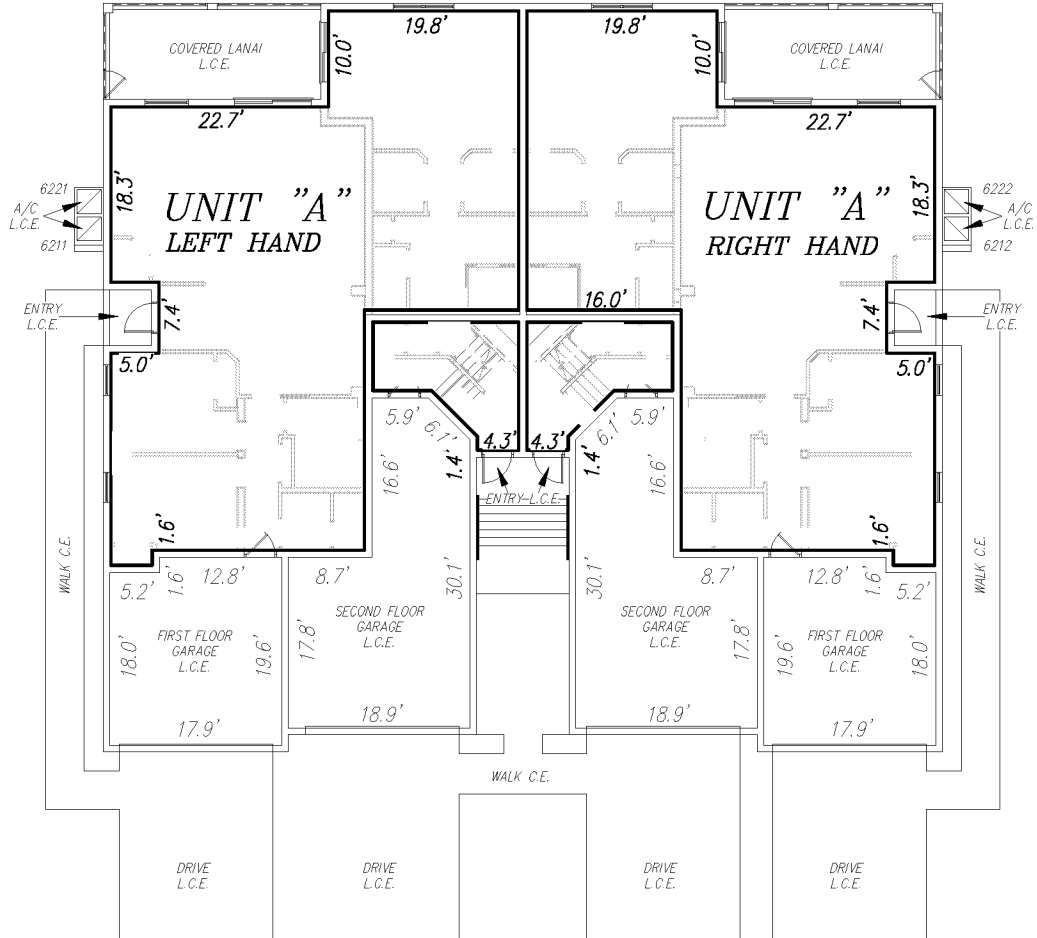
COVERED LANAI L.C.E.

19.8'

10.0'

19.8'

10.0'

COVERED LANAI L.C.E.

22.7'

22.7'

6221

A/C L.C.E.

6211

18.3'

UNIT "A"

LEFT HAND

UNIT "A"

RIGHT HAND

18.3'

6222

A/C L.C.E.

6212

16.0'

ENTRY L.C.E.

7.4'

7.4'

ENTRY L.C.E.

5.0'

5.0'

5.9'

6.1'

4.3'

4.3'

6.1'

5.9'

1.4'

1.4'

16.6'

16.6'

ENTRY L.C.E.

1.6'

1.6'

WALK C.E.

WALK C.E.

5.2'

1.6'

12.8'

8.7'

30.1'

30.1'

8.7'

12.8'

1.6'

5.2'

FIRST FLOOR GARAGE L.C.E.

18.0'

19.6'

SECOND FLOOR GARAGE L.C.E.

17.8'

SECOND FLOOR GARAGE L.C.E.

17.8'

FIRST FLOOR GARAGE L.C.E.

19.6'

18.0'

17.9'

18.9'

18.9'

17.9'

WALK C.E.

DRIVE L.C.E.

DRIVE L.C.E.

DRIVE L.C.E.

DRIVE L.C.E.